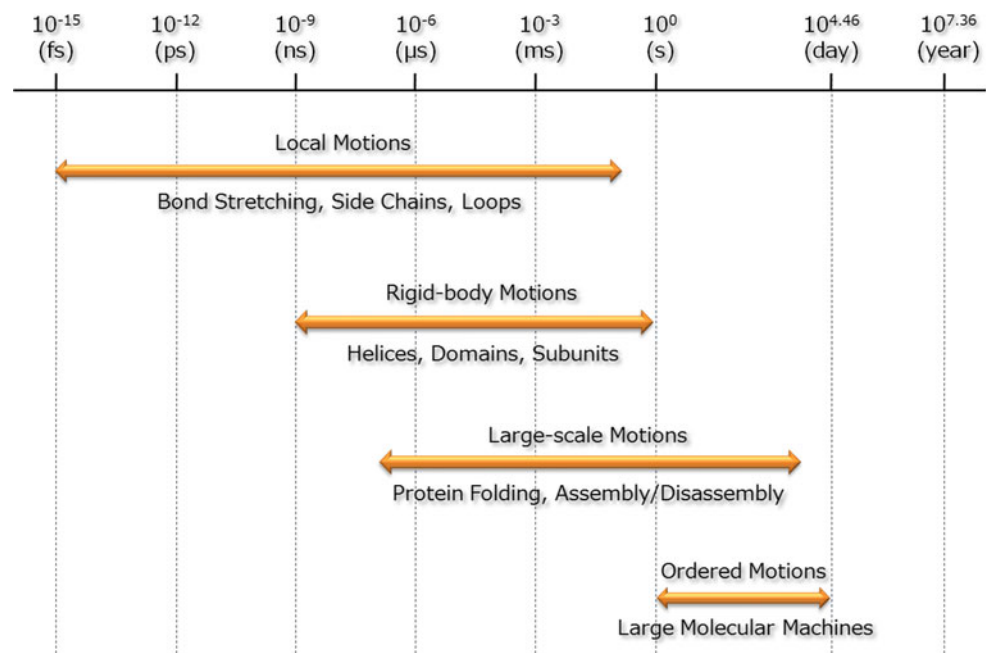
$10^{-15}$ (fs) $10^{-12}$ (ps) $10^{-9}$ (ns) $10^{-6}$ (μs) $10^{-3}$ (ms) $10^{0}$ (s) $10^{4.46}$ (day) $10^{7.36}$ (year)

Local Motions

Bond Stretching, Side Chains, Loops

Rigid-body Motions

Helices, Domains, Subunits

Large-scale Motions

Protein Folding, Assembly/Disassembly

Ordered Motions

Large Molecular Machines